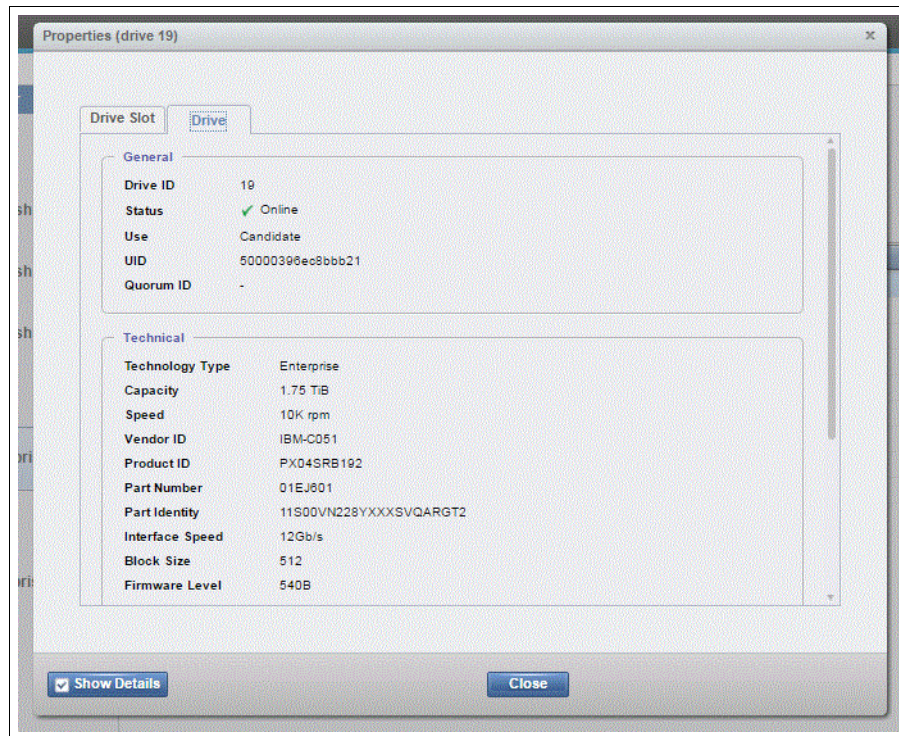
Properties (drive 19)

×

Drive Slot Drive

General

| | |
|---|---|
| Drive ID | 19 |
| Status | Online |
| Use | Candidate |
| UID | 50000396ec8bbb21 |
| Quorum ID | - |

Technical

| | |
|---|---|
| Technology Type | Enterprise |
| Capacity | 1.75 TiB |
| Speed | 10K rpm |
| Vendor ID | IBM-C051 |
| Product ID | PX04SRB192 |
| Part Number | 01EJ601 |
| Part Identity | 11S00VN228YXXXSVQARGT2 |
| Interface Speed | 12Gb/s |
| Block Size | 512 |
| Firmware Level | 540B |

Show Details

Close

sh

sh

sh

ori

ori